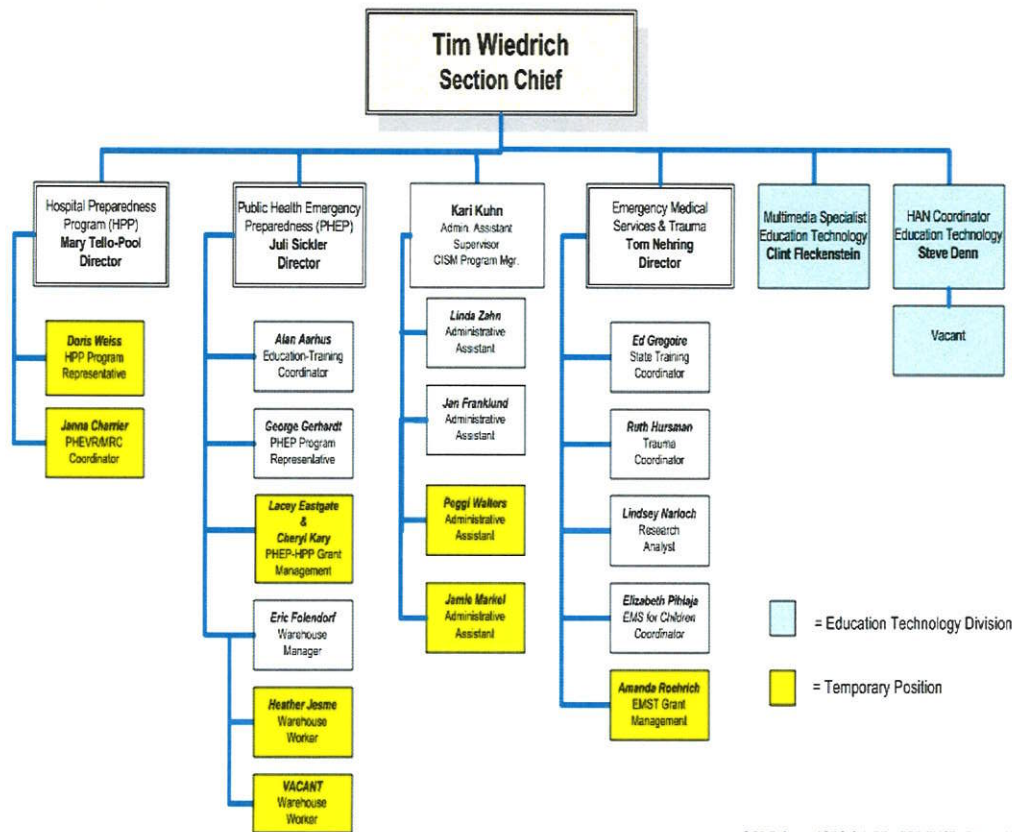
Tim Wiedrich
Section Chief

Hospital Preparedness Program (HPP)
Mary Tello-Pool
Director

Doris Weiss
HPP Program Representative

Janna Charrier
PHEVR/MRC Coordinator

Public Health Emergency Preparedness (PHEP)
Juli Sickler
Director

Alan Aarhus
Education-Training Coordinator

George Gerhardt
PHEP Program Representative

Lacey Eastgate
&
Cheryl Kary
PHEP-HPP Grant Management

Eric Folendorf
Warehouse Manager

Heather Jesme
Warehouse Worker

VACANT
Warehouse Worker

Kari Kuhn
Admin. Assistant Supervisor
CISM Program Mgr.

Linda Zahn
Administrative Assistant

Jan Franklund
Administrative Assistant

Peggi Walters
Administrative Assistant

Jamie Markel
Administrative Assistant

Emergency Medical Services & Trauma
Tom Nehring
Director

Ed Gregoire
State Training Coordinator

Ruth Hursman
Trauma Coordinator

Lindsey Narloch
Research Analyst

Elizabeth Pihlaja
EMS for Children Coordinator

Amanda Roehrich
EMST Grant Management

Multimedia Specialist
Education Technology
Clint Fleckenstein

HAN Coordinator
Education Technology
Steve Denn

Vacant

= Education Technology Division

= Temporary Position